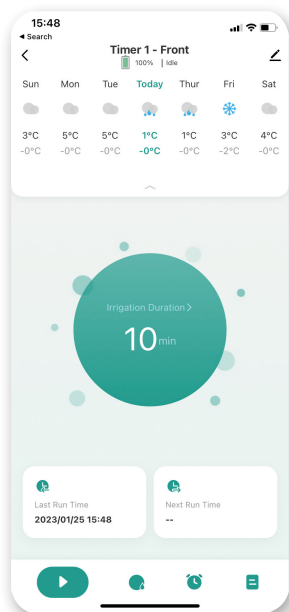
15:48
◂ Search

Timer 1 - Front
100% | Idle

| Sun | Mon | Tue | Today | Thur | Fri | Sat |
|---|---|---|---|---|---|---|
| 3°C | 5°C | 5°C | 1°C | 1°C | 3°C | 4°C |
| -0°C | -0°C | -0°C | -0°C | -0°C | -2°C | -0°C |

Irrigation Duration >
10 min

Last Run Time
2023/01/25 15:48

Next Run Time
--